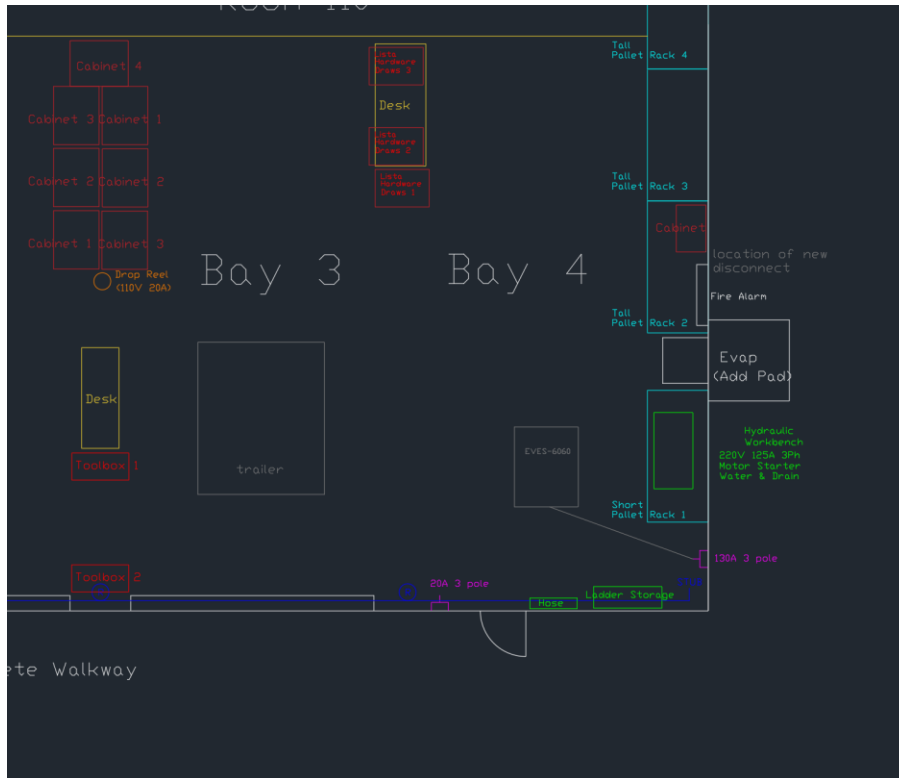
Cabinet 4

Cabinet 3 Cabinet 1

Cabinet 2 Cabinet 2

Cabinet 1 Cabinet 3

Lista Hardware Drawe 3

Desk

Lista Hardware Drawe 2

Lista Hardware Drawe 1

Tall Pallet Rack 4

Tall Pallet Rack 3

Cabinet

location of new disconnect

Fire Alarm

Tall Pallet Rack 2

Bay 3

Bay 4

Drop Reel (110V 20A)

Evap (Add Pad)

Desk

Toolbox 1

trailer

EVES-6060

Hydraulic Workbench 220V 125A 3Ph Motor Starter Water & Drain

Short Pallet Rack 1

130A 3 pole

Toolbox 2

20A 3 pole

Hose

Ladder Storage

ete Walkway